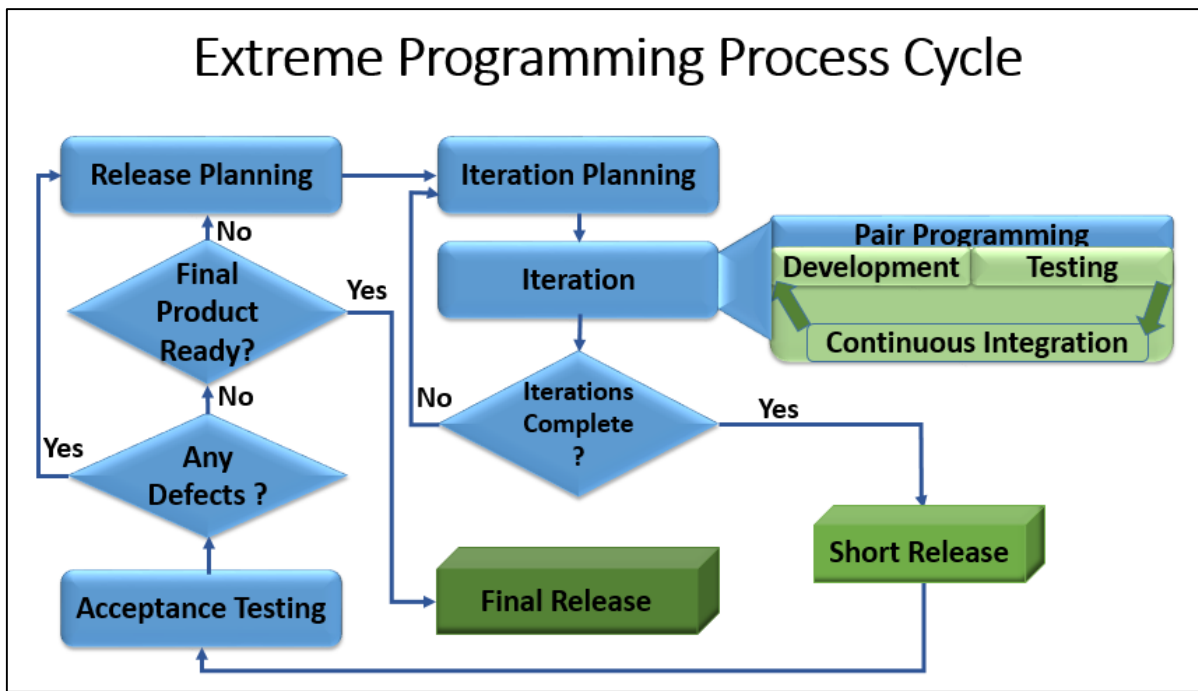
Extreme Programming Process Cycle

Release Planning

Iteration Planning

No

Final Product Ready?

Yes

Iteration

Pair Programming

Development

Testing

Continuous Integration

No

No

Iterations Complete ?

Yes

Yes

Any Defects ?

Short Release

Final Release

Acceptance Testing